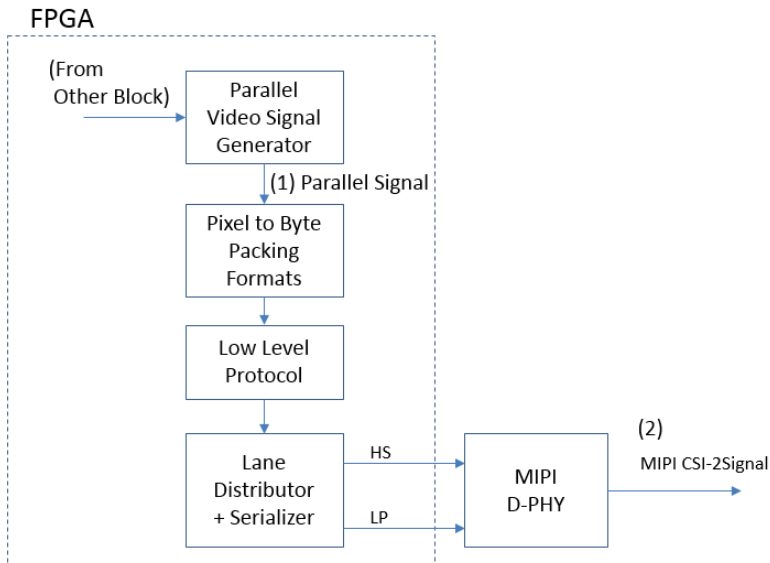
FPGA

(From Other Block)

Parallel Video Signal Generator

(1) Parallel Signal

Pixel to Byte Packing Formats

Low Level Protocol

Lane Distributor + Serializer

HS

LP

MIPI D-PHY

(2)

MIPI CSI-2Signal